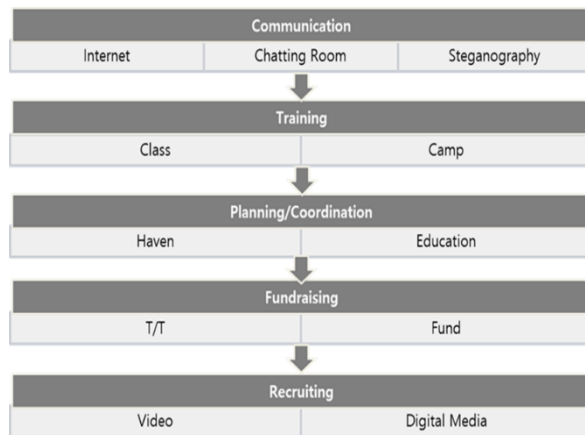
Communication

| Internet | Chatting Room | Steganography |
|---|---|---|

Training

| Class | Camp |
|---|---|

Planning/Coordination

| Haven | Education |
|---|---|

Fundraising

| T/T | Fund |
|---|---|

Recruiting

| Video | Digital Media |
|---|---|